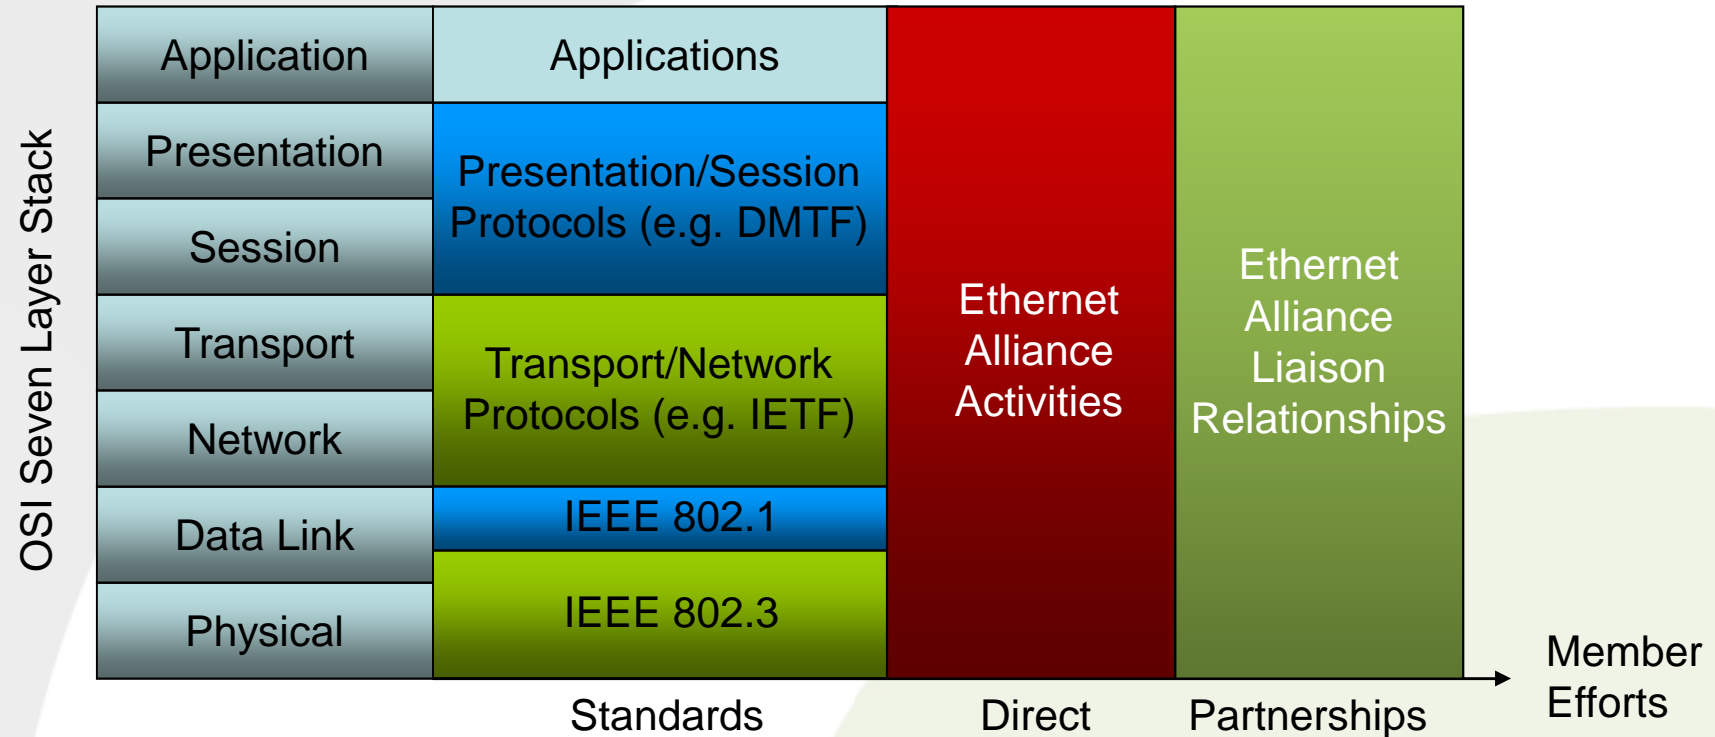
OSI Seven Layer Stack

| Application | Applications | Ethernet Alliance Activities | Ethernet Alliance Liaison Relationships |
|---|---|---|---|
| Presentation | Presentation/Session Protocols (e.g. DMTF) | | |
| Session | | | |
| Transport | Transport/Network Protocols (e.g. IETF) | | |
| Network | | | |
| Data Link | IEEE 802.1 | | |
| Physical | IEEE 802.3 | | |

Standards Direct Partnerships

Member Efforts